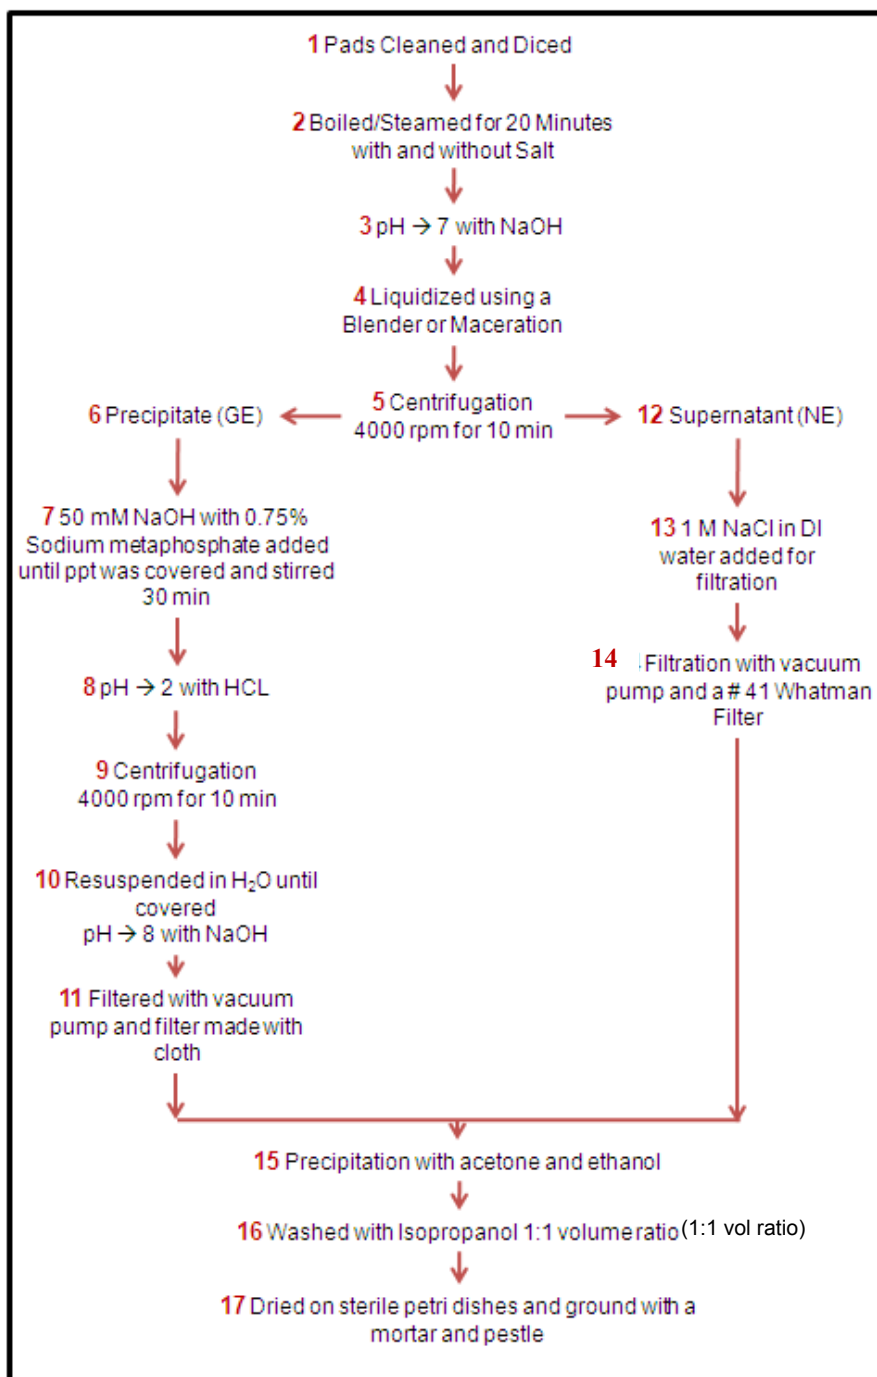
1 Pads Cleaned and Diced

2 Boiled/Steamed for 20 Minutes with and without Salt

3 pH → 7 with NaOH

4 Liquidized using a Blender or Maceration

5 Centrifugation 4000 rpm for 10 min

6 Precipitate (GE)

12 Supernatant (NE)

7 50 mM NaOH with 0.75% Sodium metaphosphate added until ppt was covered and stirred 30 min

13 1 M NaCl in DI water added for filtration

14 Filtration with vacuum pump and a # 41 Whatman Filter

8 pH → 2 with HCL

9 Centrifugation 4000 rpm for 10 min

10 Resuspended in $H_2O$ until covered pH → 8 with NaOH

11 Filtered with vacuum pump and filter made with cloth

15 Precipitation with acetone and ethanol

16 Washed with Isopropanol 1:1 volume ratio (1:1 vol ratio)

17 Dried on sterile petri dishes and ground with a mortar and pestle